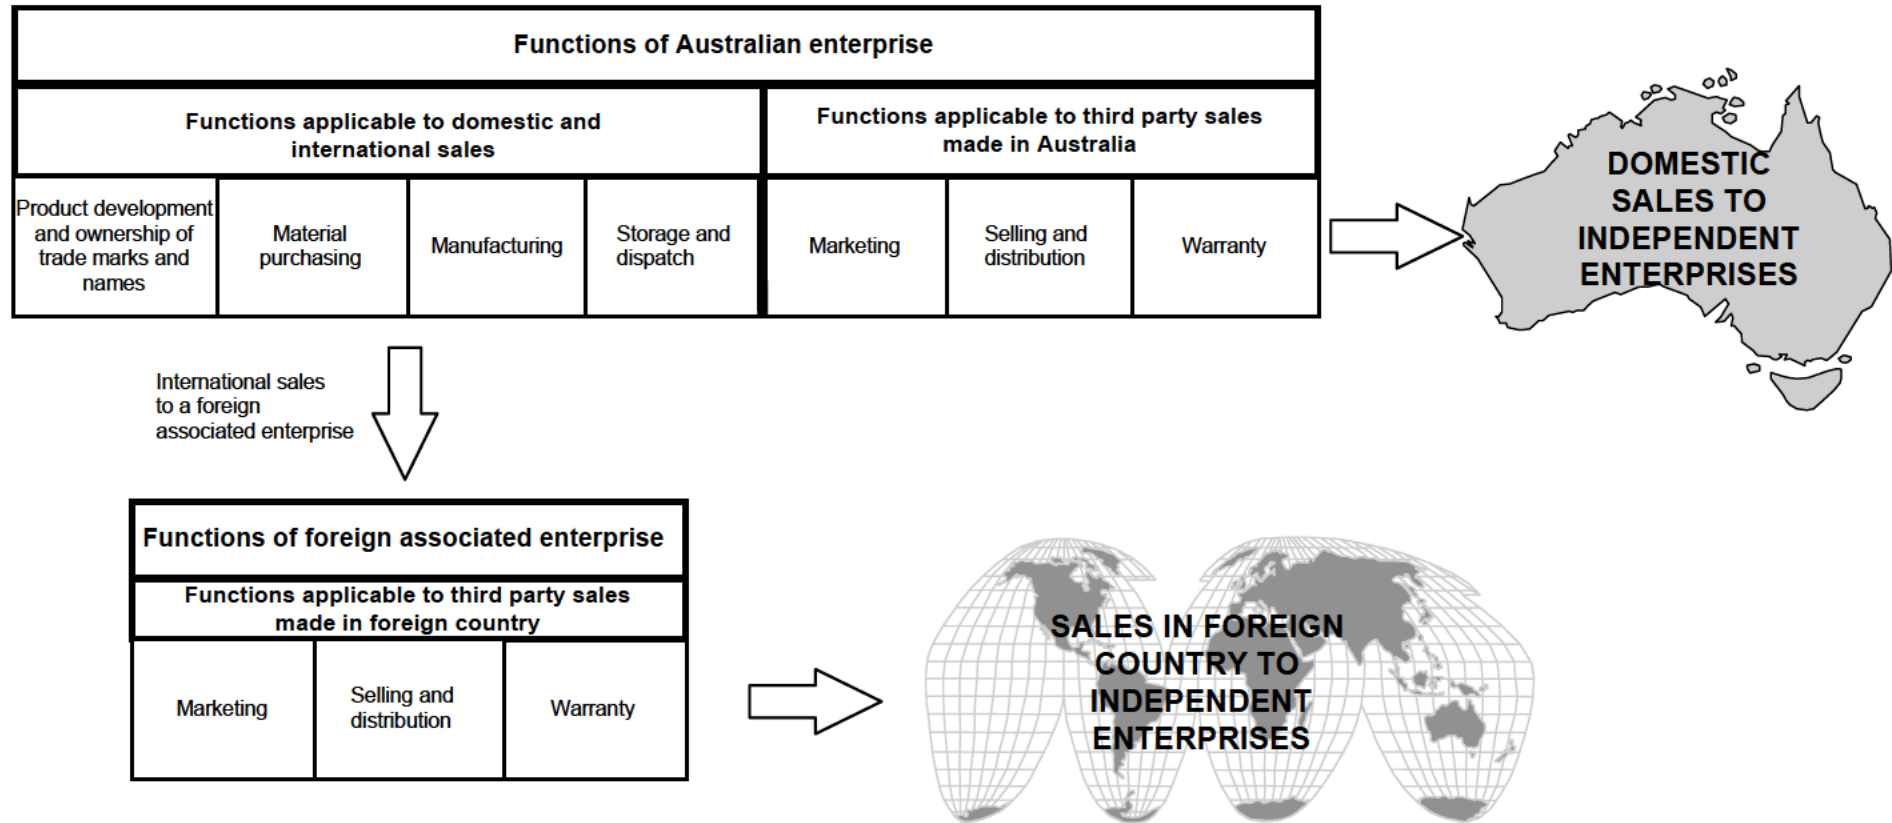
Functions of Australian enterprise

Functions applicable to domestic and international sales

Functions applicable to third party sales made in Australia

| Product development and ownership of trade marks and names | Material purchasing | Manufacturing | Storage and dispatch | Marketing | Selling and distribution | Warranty |
|---|---|---|---|---|---|---|

DOMESTIC SALES TO INDEPENDENT ENTERPRISES

International sales to a foreign associated enterprise

Functions of foreign associated enterprise

Functions applicable to third party sales made in foreign country

| Marketing | Selling and distribution | Warranty |
|---|---|---|

SALES IN FOREIGN COUNTRY TO INDEPENDENT ENTERPRISES